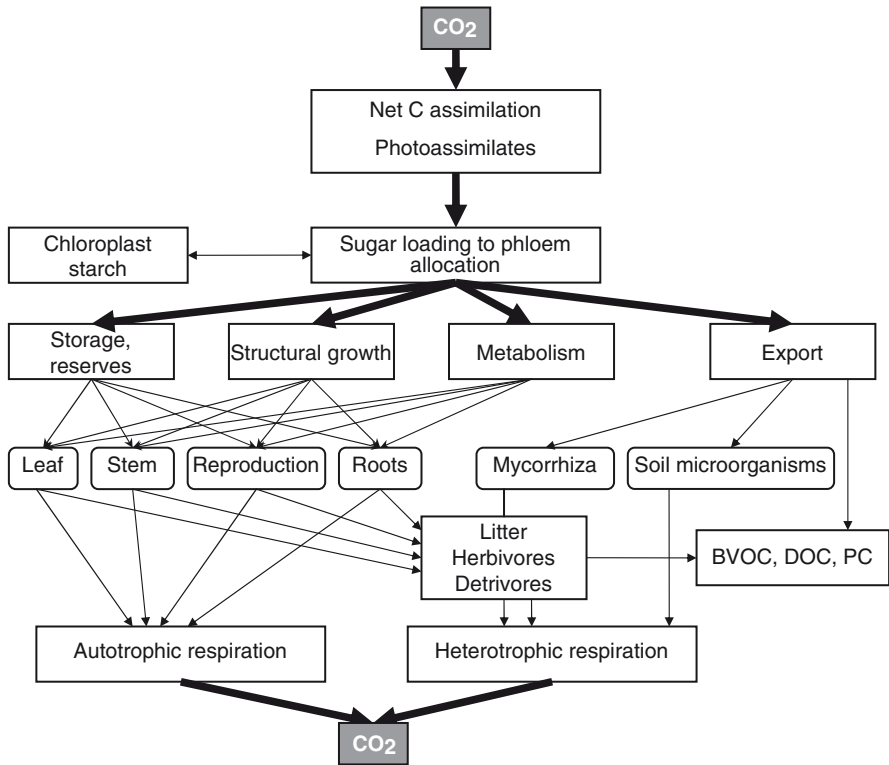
$CO_2$

Net C assimilation

Photoassimilates

Chloroplast starch

Sugar loading to phloem allocation

Storage, reserves

Structural growth

Metabolism

Export

Leaf

Stem

Reproduction

Roots

Mycorrhiza

Soil microorganisms

Litter
Herbivores
Detrivores

BVOC, DOC, PC

Autotrophic respiration

Heterotrophic respiration

$CO_2$